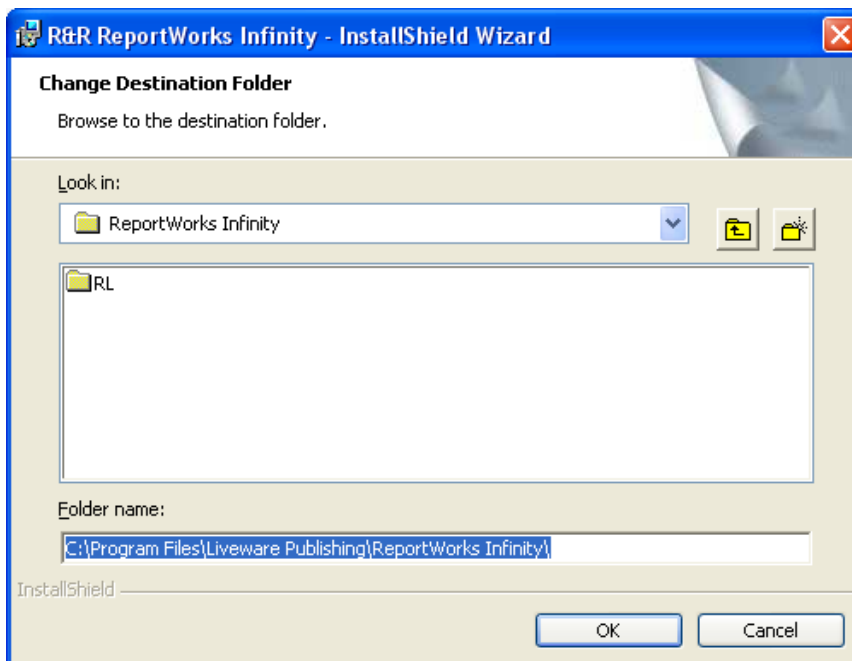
R&R ReportWorks Infinity - InstallShield Wizard

Change Destination Folder

Browse to the destination folder.

Look in:

ReportWorks Infinity

RL

Folder name:

C:\Program Files\Liveware Publishing\ReportWorks Infinity\

InstallShield

OK

Cancel